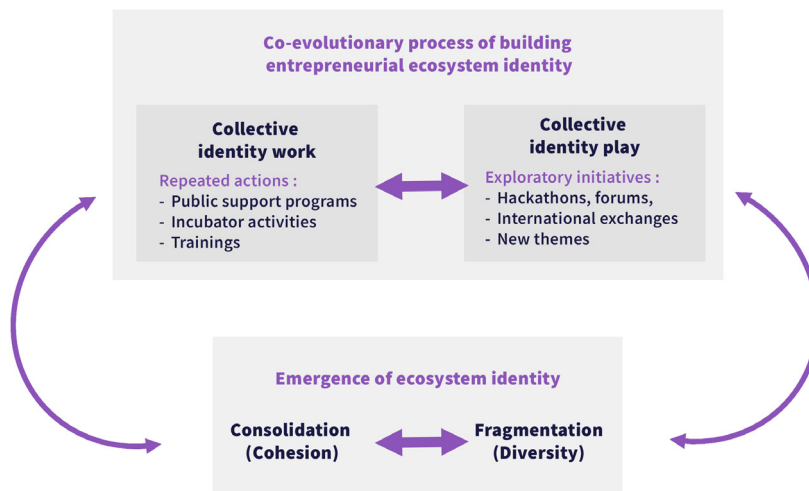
Co-evolutionary process of building entrepreneurial ecosystem identity

Collective identity work

Repeated actions :
- Public support programs
- Incubator activities
- Trainings

Collective identity play

Exploratory initiatives :
- Hackathons, forums,
- International exchanges
- New themes

Emergence of ecosystem identity

Consolidation (Cohesion)

Fragmentation (Diversity)